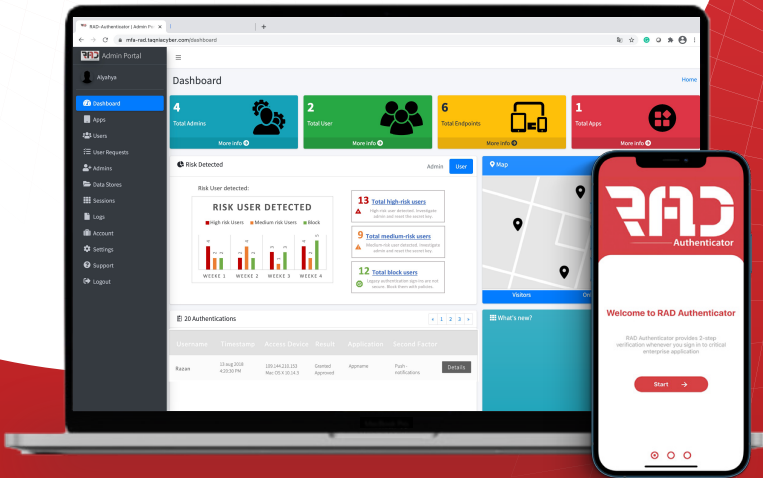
RAD-Authenticator | Admin Po...

mfa-rad.taqniacyber.com/dashboard

RAD Admin Portal

Alyahya

Dashboard
Apps
Users
User Requests
Admins
Data Stores
Sessions
Logs
Account
Settings
Support
Logout

Dashboard

Home

4
Total Admins
More info

2
Total User
More info

6
Total Endpoints
More info

1
Total Apps
More info

Risk Detected

Admin User

Risk User detected:

RISK USER DETECTED

High risk Users Medium risk Users Block

WEEKE 1 WEEKE 2 WEEKE 3 WEEKE 4

13 Total high-risk users
High risk user detected. Investigate admin and reset the secret key.

9 Total medium-risk users
Medium risk user detected. Investigate admin and reset the secret key.

12 Total block users
Logout authentication sign-ins are not secure. Block them with policies.

Map

Visitors

20 Authentications

« 1 2 3 »

Username Timestamp Access Device Result Application Second Factor

Rayan 13 aug 2018 4:20:30 PM 105.144.210.153 Mac OS X 10.14.5 Granted Approved Appname Push - notifications Details

What's new?

RAD
Authenticator

Welcome to RAD Authenticator

RAD Authenticator provides 2-step verification whenever you sign in to critical enterprise application

Start →